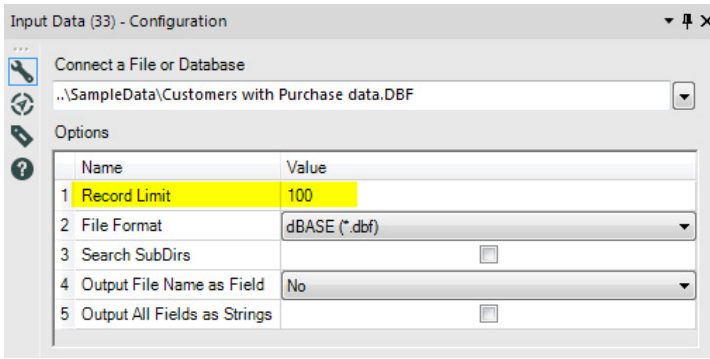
Input Data (33) - Configuration

Connect a File or Database

..\SampleData\Customers with Purchase data.DBF

Options

| | Name | Value |
|---|---|---|
| 1 | Record Limit | 100 |
| 2 | File Format | dBASE (*.dbf) |
| 3 | Search SubDirs | |
| 4 | Output File Name as Field | No |
| 5 | Output All Fields as Strings | |